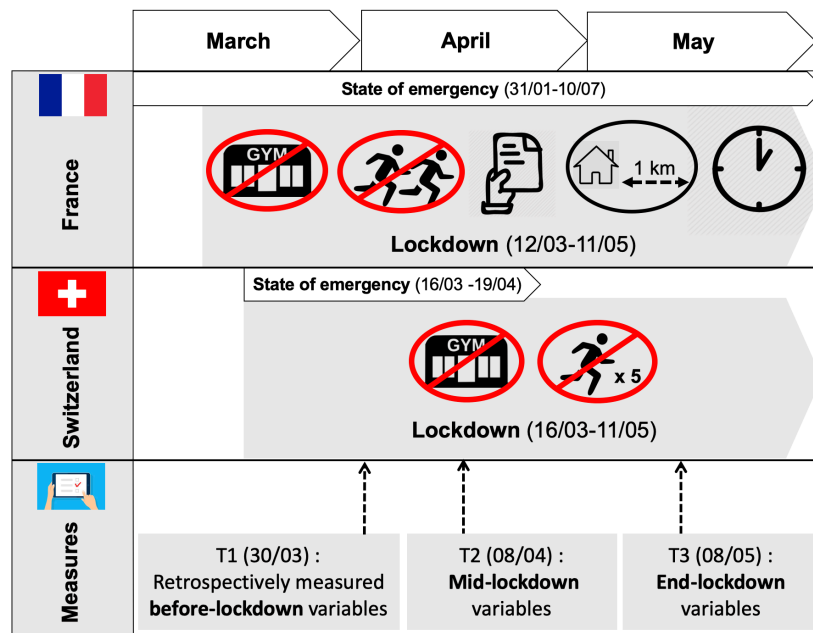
March

April

May

France

State of emergency (31/01-10/07)

GYM

1 km

Lockdown (12/03-11/05)

Switzerland

State of emergency (16/03 -19/04)

GYM

x 5

Lockdown (16/03-11/05)

Measures

T1 (30/03) : Retrospectively measured **before-lockdown** variables

T2 (08/04) : **Mid-lockdown** variables

T3 (08/05) : **End-lockdown** variables